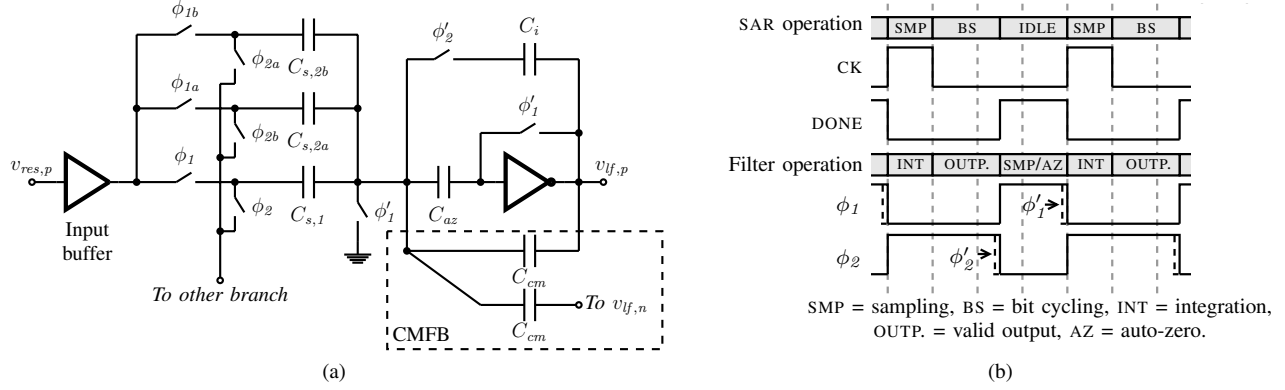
$\phi_{1b}$
$\phi_{2a}$
$C_{s,2b}$
$\phi'_2$
$C_i$
$\phi_{1a}$
$\phi_{2b}$
$C_{s,2a}$
$\phi'_1$
$v_{res,p}$
$\phi_1$
$\phi_2$
$C_{s,1}$
$\phi'_1$
$C_{az}$
$v_{lf,p}$
Input buffer
To other branch
$C_{cm}$
$C_{cm}$
To $v_{lf,n}$
CMFB
(a)

SAR operation
| SMP | BS | IDLE | SMP | BS |
CK
DONE
Filter operation
| INT | OUTP. | SMP/AZ | INT | OUTP. |
$\phi_1$
$\phi'_1$
$\phi_2$
$\phi'_2$
SMP = sampling, BS = bit cycling, INT = integration, OUTP. = valid output, AZ = auto-zero.
(b)